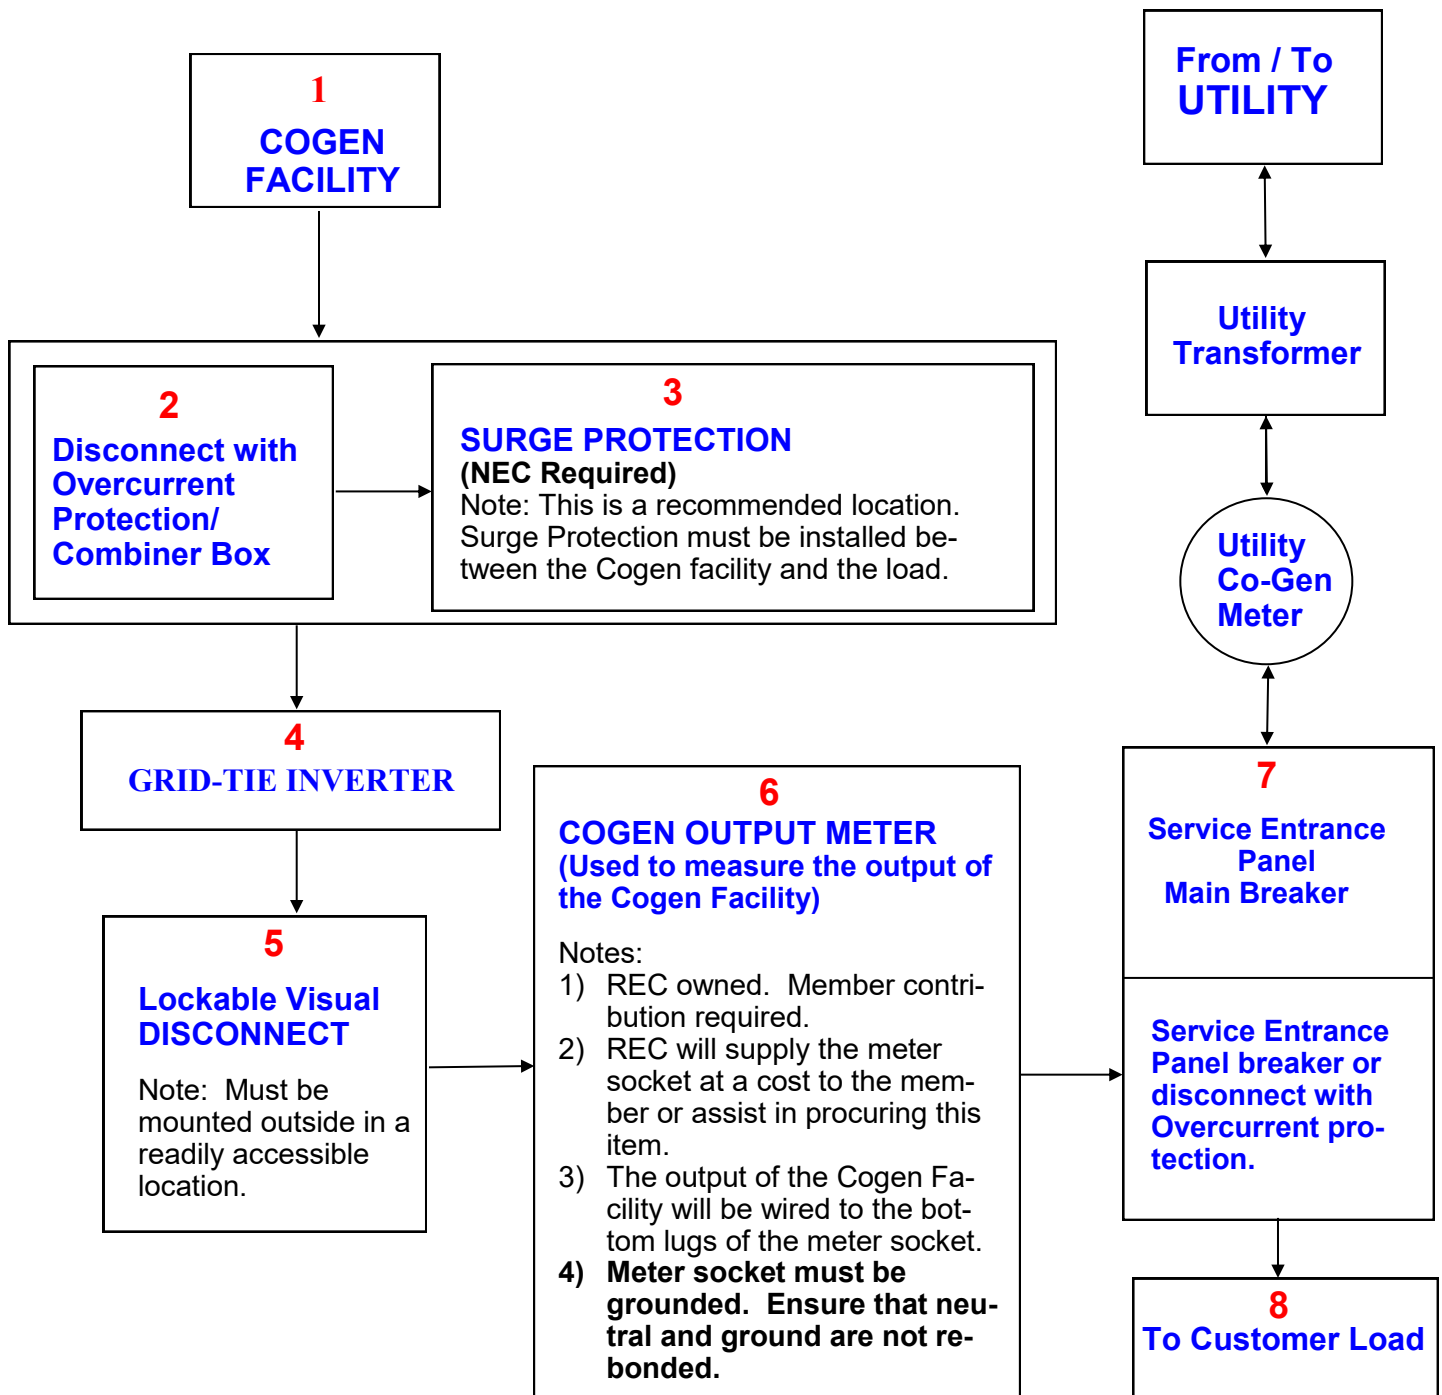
1
COGEN FACILITY

From / To
UTILITY

Utility Transformer

2
Disconnect with Overcurrent Protection/ Combiner Box

3
SURGE PROTECTION
(NEC Required)
Note: This is a recommended location. Surge Protection must be installed between the Cogen facility and the load.

Utility Co-Gen Meter

4
GRID-TIE INVERTER

5
Lockable Visual DISCONNECT

Note: Must be mounted outside in a readily accessible location.

6
COGEN OUTPUT METER
(Used to measure the output of the Cogen Facility)

Notes:
1) REC owned. Member contribution required.
2) REC will supply the meter socket at a cost to the member or assist in procuring this item.
3) The output of the Cogen Facility will be wired to the bottom lugs of the meter socket.
4) Meter socket must be grounded. Ensure that neutral and ground are not rebonded.

7
Service Entrance Panel
Main Breaker

Service Entrance Panel breaker or disconnect with Overcurrent protection.

8
To Customer Load